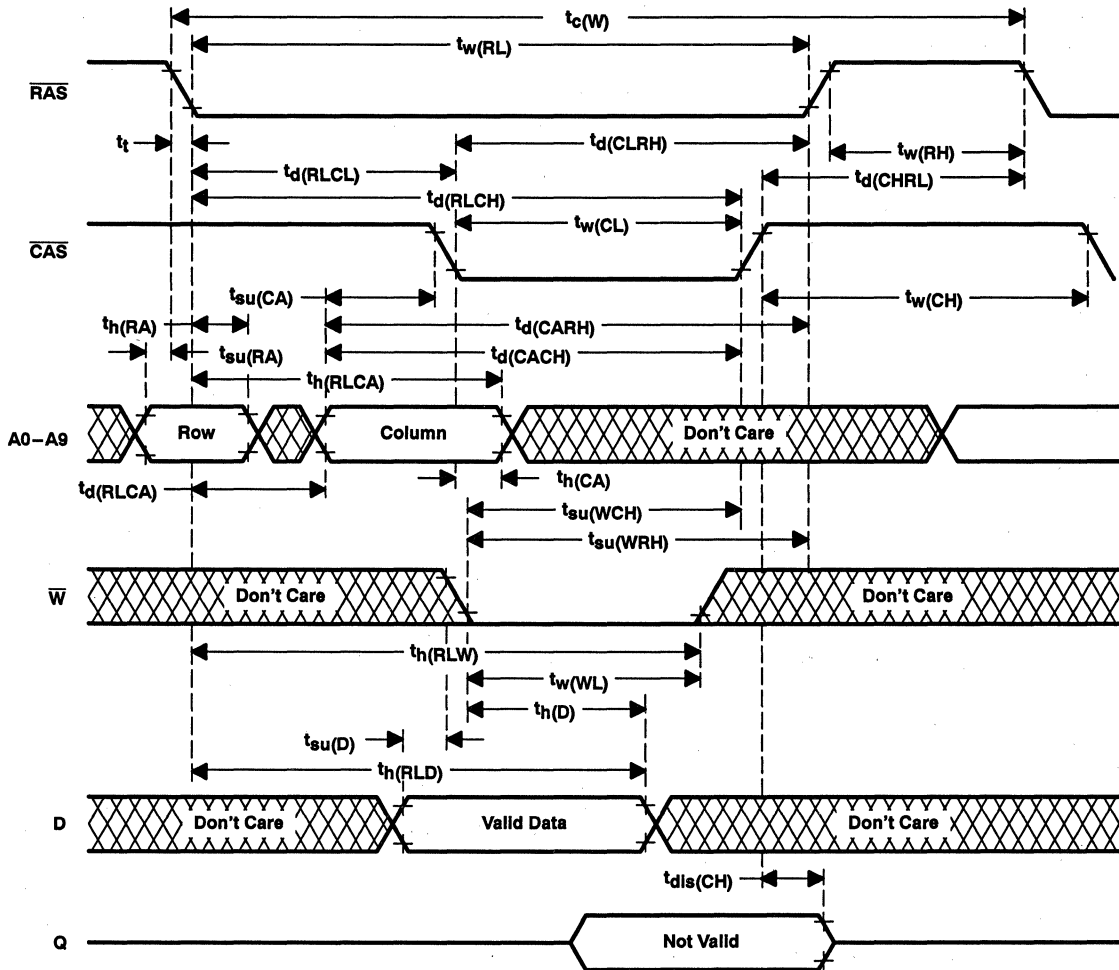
$t_{c(W)}$

$t_{w(RL)}$

$\overline{RAS}$

$t_t$

$t_{d(CLRH)}$

$t_{w(RH)}$

$t_{d(RLCL)}$

$t_{d(RLCH)}$

$t_{d(CHRL)}$

$t_{w(CL)}$

$\overline{CAS}$

$t_{su(CA)}$

$t_{w(CH)}$

$t_{h(RA)}$

$t_{d(CARH)}$

$t_{su(RA)}$

$t_{d(CACH)}$

$t_{h(RLCA)}$

A0–A9

Row

Column

Don't Care

$t_{d(RLCA)}$

$t_{h(CA)}$

$t_{su(WCH)}$

$t_{su(WRH)}$

$\overline{W}$

Don't Care

Don't Care

$t_{h(RLW)}$

$t_{w(WL)}$

$t_{h(D)}$

$t_{su(D)}$

$t_{h(RLD)}$

D

Don't Care

Valid Data

Don't Care

$t_{dis(CH)}$

Q

Not Valid